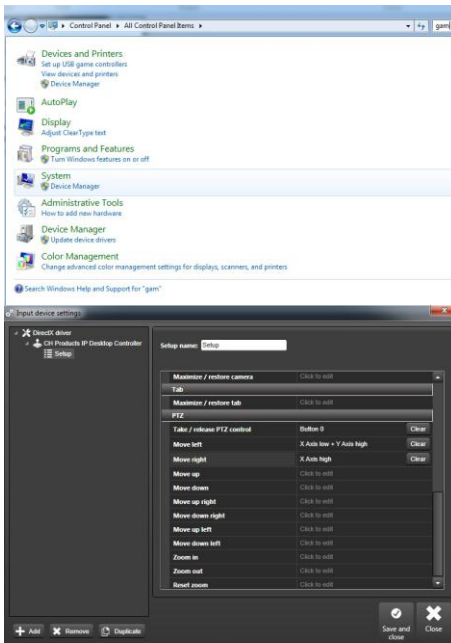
Control Panel ▸ All Control Panel Items ▸

gam

Devices and Printers
Set up USB game controllers
View devices and printers
Device Manager

AutoPlay

Display
Adjust ClearType text

Programs and Features
Turn Windows features on or off

System
Device Manager

Administrative Tools
How to add new hardware

Device Manager
Update device drivers

Color Management
Change advanced color management settings for displays, scanners, and printers

Search Windows Help and Support for "gam"

Input device settings

DirectX driver
CH Products IP Desktop Controller
Setup

Setup name: Setup

| | | |
|---|---|---|
| Maximize / restore camera | Click to edit | |
| Tab | | |
| Maximize / restore tab | Click to edit | |
| PTZ | | |
| Take / release PTZ control | Button 0 | Clear |
| Move left | X Axis low + Y Axis high | Clear |
| Move right | X Axis high | Clear |
| Move up | Click to edit | |
| Move down | Click to edit | |
| Move up right | Click to edit | |
| Move down right | Click to edit | |
| Move up left | Click to edit | |
| Move down left | Click to edit | |
| Zoom in | Click to edit | |
| Zoom out | Click to edit | |
| Reset zoom | Click to edit | |

Add Remove Duplicate

Save and close Close